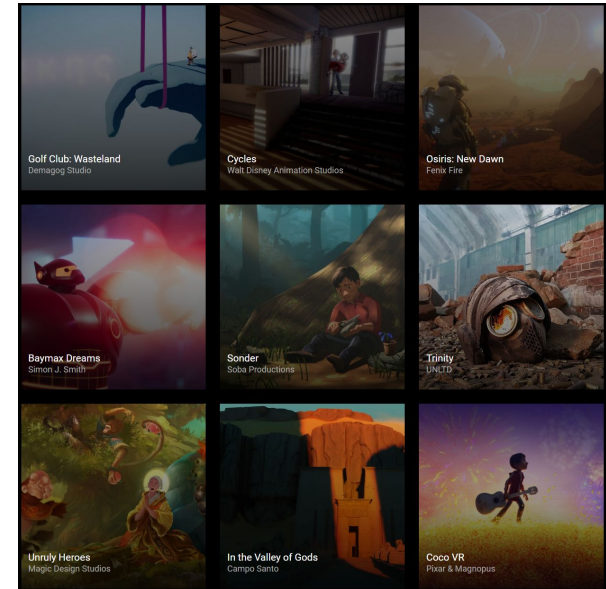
Golf Club: Wasteland
Demagog Studio

Cycles
Walt Disney Animation Studios

Osiris: New Dawn
Fenix Fire

Baymax Dreams
Simon J. Smith

Sonder
Soba Productions

Trinity
UNLTD

Unruly Heroes
Magic Design Studios

In the Valley of Gods
Campo Santo

Coco VR
Pixar & Magnopus